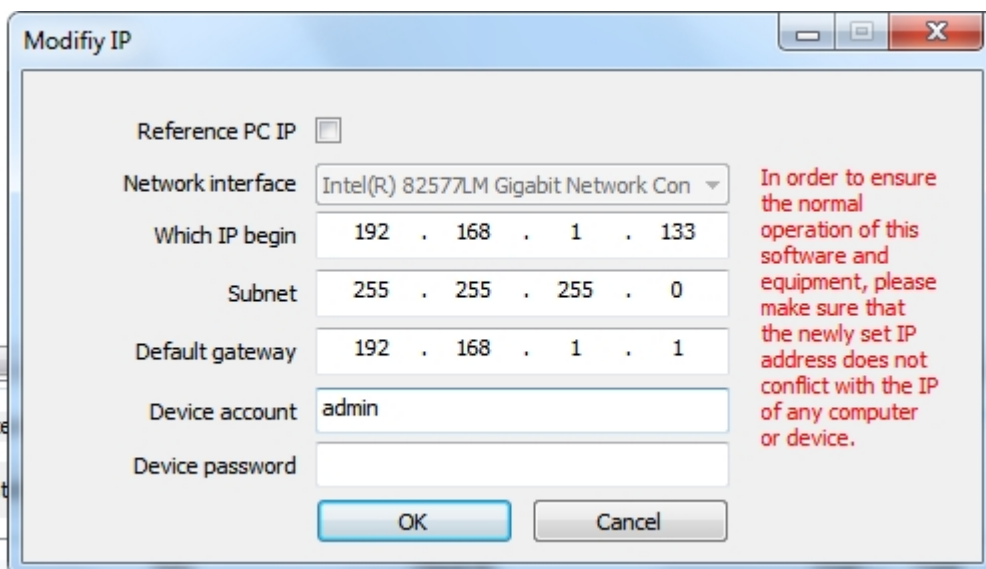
Modifiy IP

Reference PC IP

Network interface Intel(R) 82577LM Gigabit Network Con

Which IP begin 192 . 168 . 1 . 133

Subnet 255 . 255 . 255 . 0

Default gateway 192 . 168 . 1 . 1

Device account admin

Device password

OK Cancel

In order to ensure the normal operation of this software and equipment, please make sure that the newly set IP address does not conflict with the IP of any computer or device.